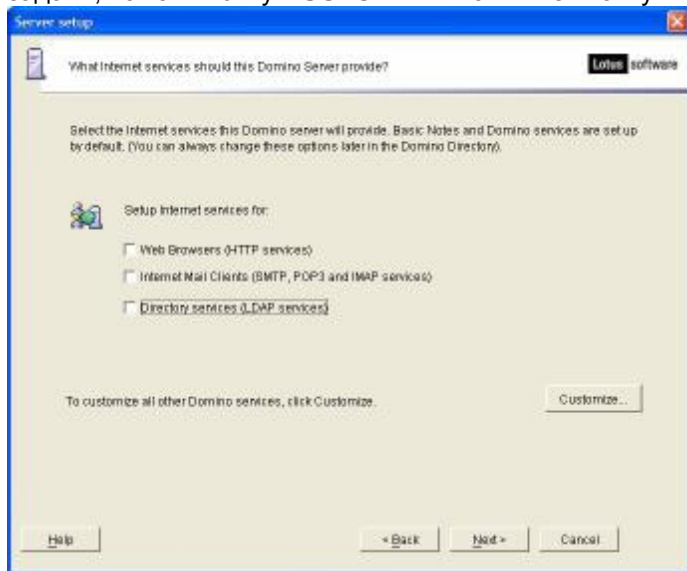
Server setup

What Internet services should this Domino Server provide?

Lotus software

Select the Internet services this Domino server will provide. Basic Notes and Domino services are set up by default. (You can always change these options later in the Domino Directory).

Setup Internet services for:

Web Browsers (HTTP services)

Internet Mail Clients (SMTP, POP3 and IMAP services)

Directory services (LDAP services)

To customize all other Domino services, click Customize.

Customize...

Help

< Back

Next >

Cancel